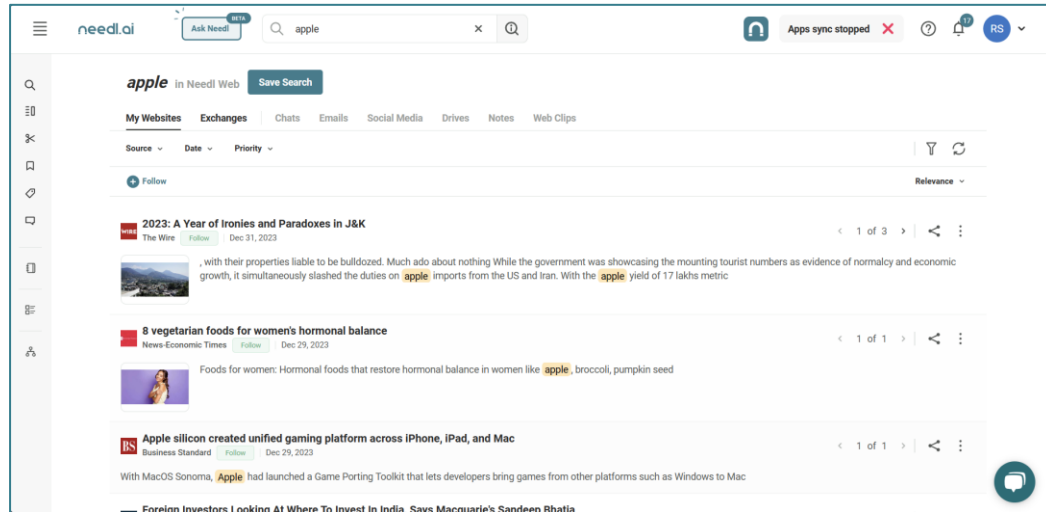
needl.ai

Ask Needl BETA

apple

Apps sync stopped

17

RS

apple in Needl Web

Save Search

My Websites Exchanges Chats Emails Social Media Drives Notes Web Clips

Source Date Priority

Follow

Relevance

2023: A Year of Ironies and Paradoxes in J&K

The Wire Follow Dec 31, 2023

1 of 3

, with their properties liable to be bulldozed. Much ado about nothing While the government was showcasing the mounting tourist numbers as evidence of normalcy and economic growth, it simultaneously slashed the duties on apple imports from the US and Iran. With the apple yield of 17 lakhs metric

8 vegetarian foods for women's hormonal balance

News-Economic Times Follow Dec 29, 2023

1 of 1

Foods for women: Hormonal foods that restore hormonal balance in women like apple, broccoli, pumpkin seed

Apple silicon created unified gaming platform across iPhone, iPad, and Mac

Business Standard Follow Dec 29, 2023

1 of 1

With MacOS Sonoma, Apple had launched a Game Porting Toolkit that lets developers bring games from other platforms such as Windows to Mac

Foreign Investors Looking At Where To Invest In India, Says Macquarie's Sandeep Bhatia